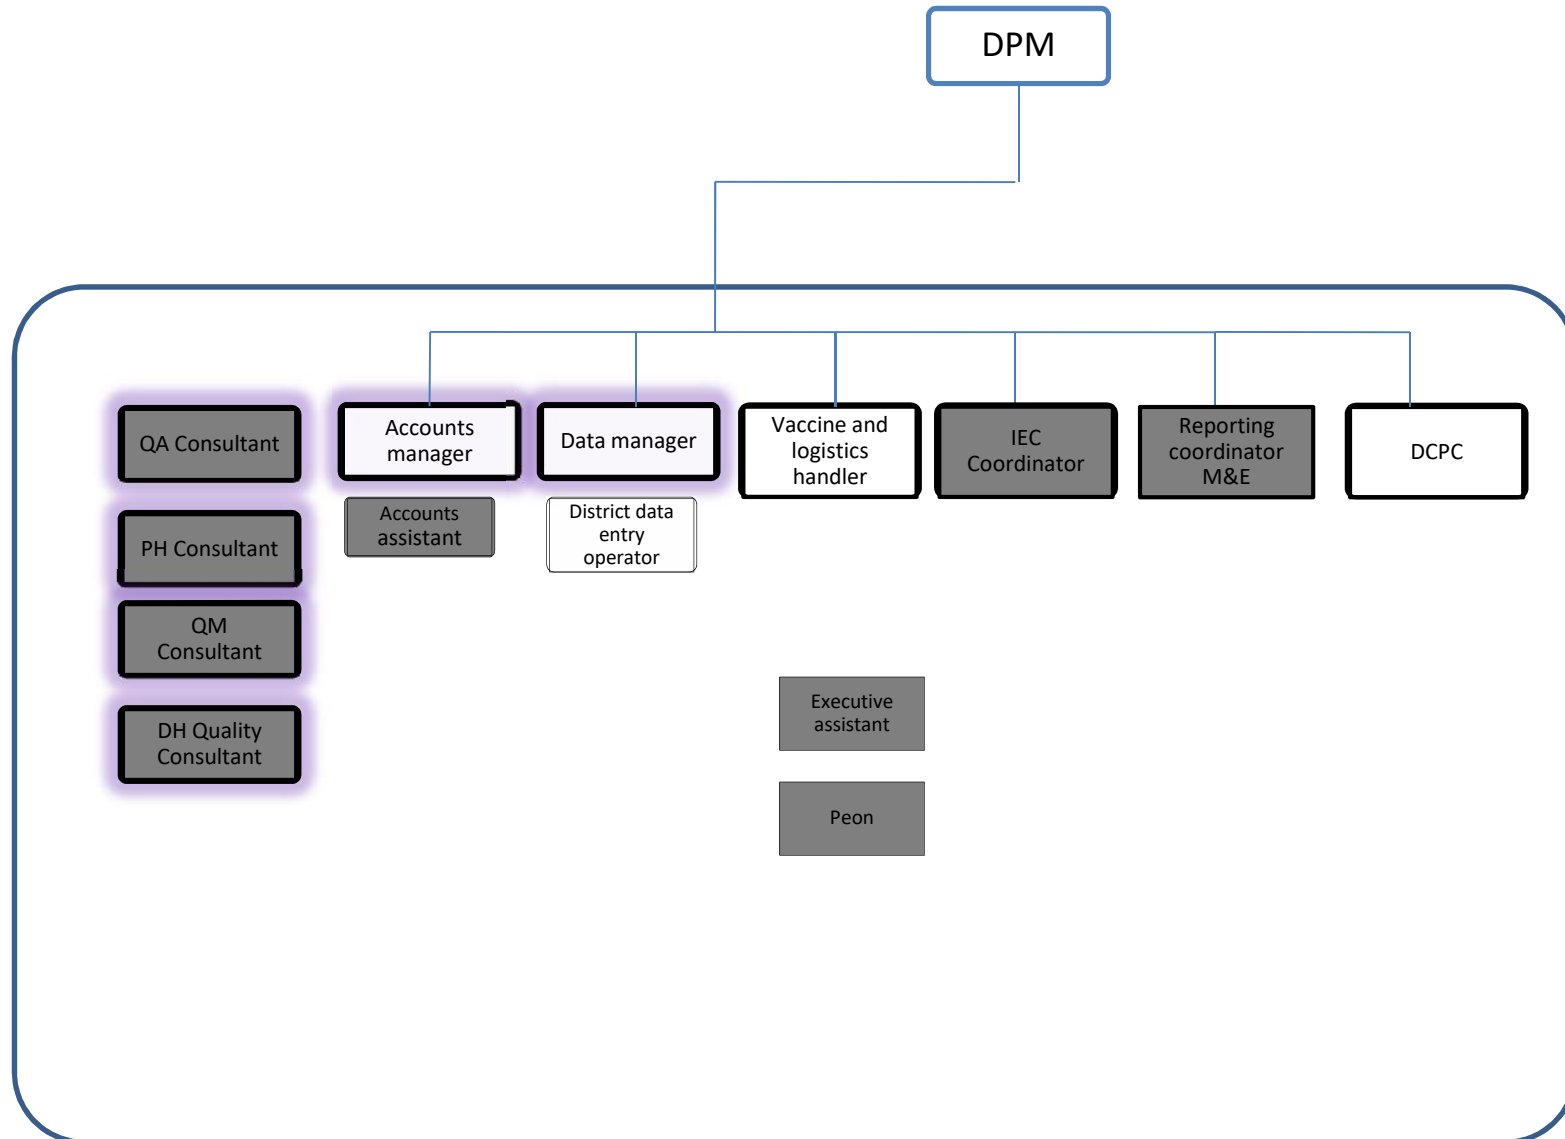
DPM

QA Consultant

PH Consultant

QM Consultant

DH Quality Consultant

Accounts manager

Accounts assistant

Data manager

District data entry operator

Vaccine and logistics handler

IEC Coordinator

Reporting coordinator M&E

DCPC

Executive assistant

Peon